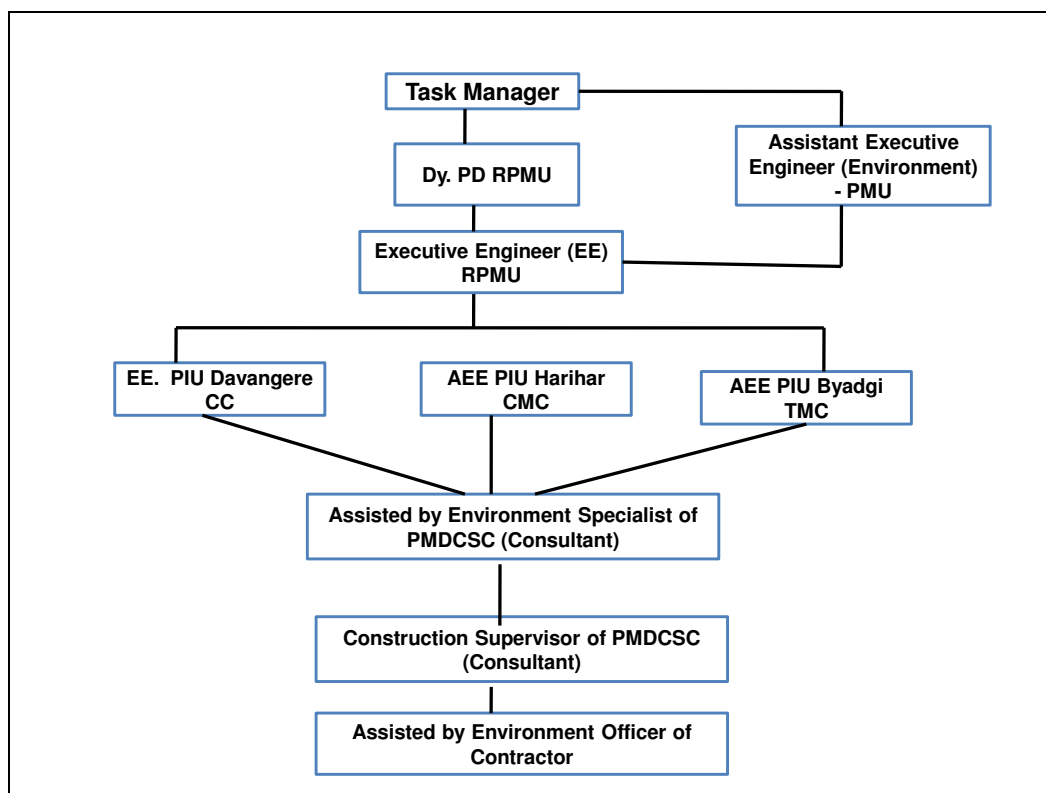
Task Manager

Dy. PD RPMU

Assistant Executive Engineer (Environment) - PMU

Executive Engineer (EE) RPMU

EE. PIU Davangere CC

AEE PIU Harihar CMC

AEE PIU Byadgi TMC

Assisted by Environment Specialist of PMDCSC (Consultant)

Construction Supervisor of PMDCSC (Consultant)

Assisted by Environment Officer of Contractor